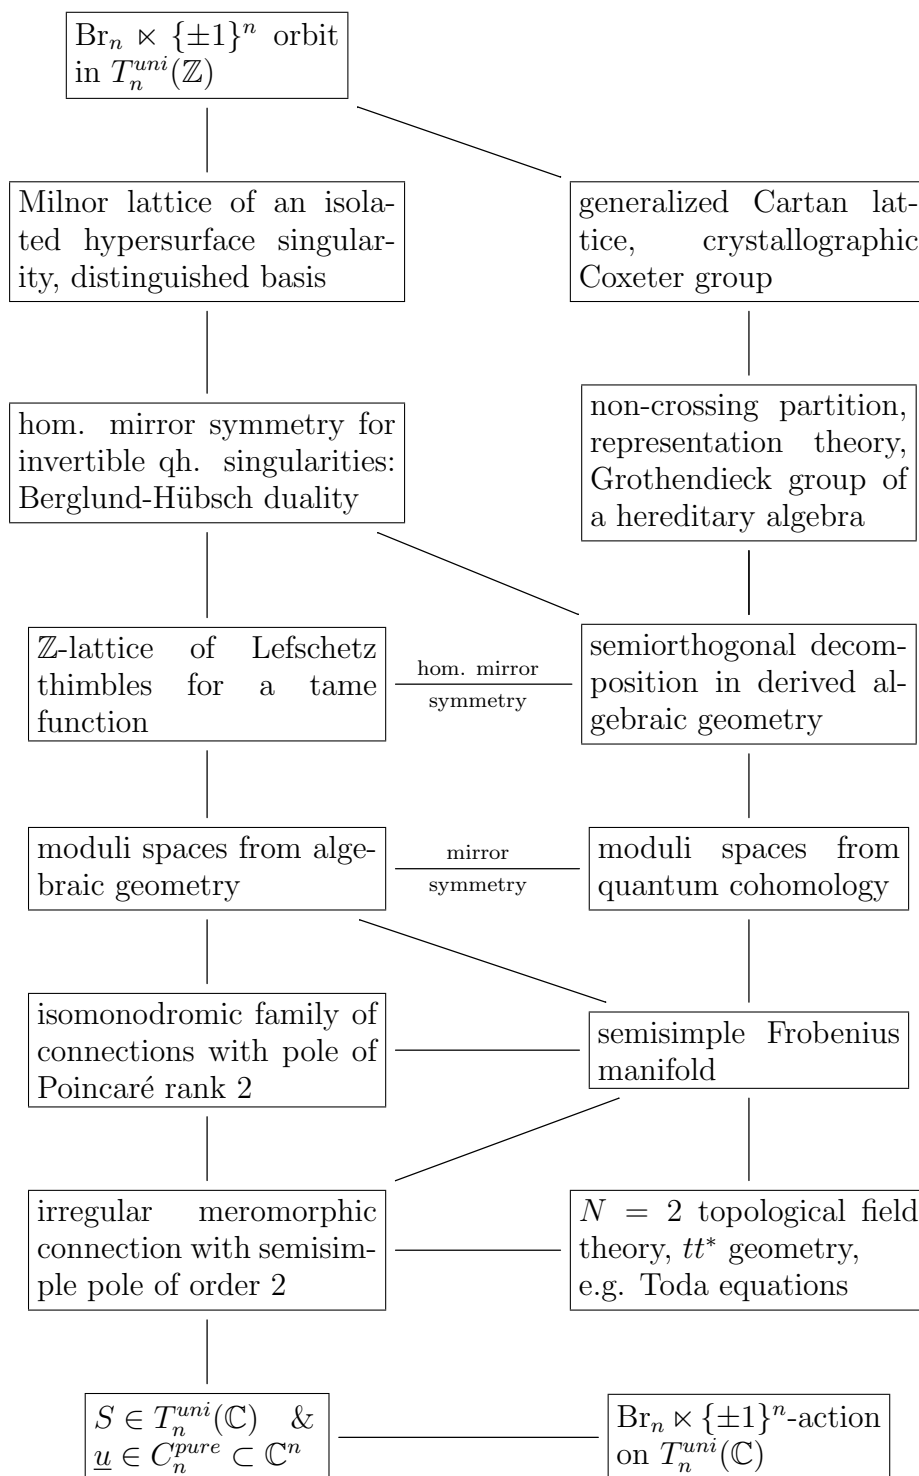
$\mathrm{Br}_n \ltimes \{\pm 1\}^n$ orbit in $T_n^{uni}(\mathbb{Z})$

Milnor lattice of an isolated hypersurface singularity, distinguished basis

generalized Cartan lattice, crystallographic Coxeter group

hom. mirror symmetry for invertible qh. singularities: Berglund-Hübsch duality

non-crossing partition, representation theory, Grothendieck group of a hereditary algebra

$\mathbb{Z}$-lattice of Lefschetz thimbles for a tame function

hom. mirror symmetry

semiorthogonal decomposition in derived algebraic geometry

moduli spaces from algebraic geometry

mirror symmetry

moduli spaces from quantum cohomology

isomonodromic family of connections with pole of Poincaré rank 2

semisimple Frobenius manifold

irregular meromorphic connection with semisimple pole of order 2

$N = 2$ topological field theory, $tt^*$ geometry, e.g. Toda equations

$S \in T_n^{uni}(\mathbb{C})$ & $\underline{u} \in C_n^{pure} \subset \mathbb{C}^n$

$\mathrm{Br}_n \ltimes \{\pm 1\}^n$-action on $T_n^{uni}(\mathbb{C})$